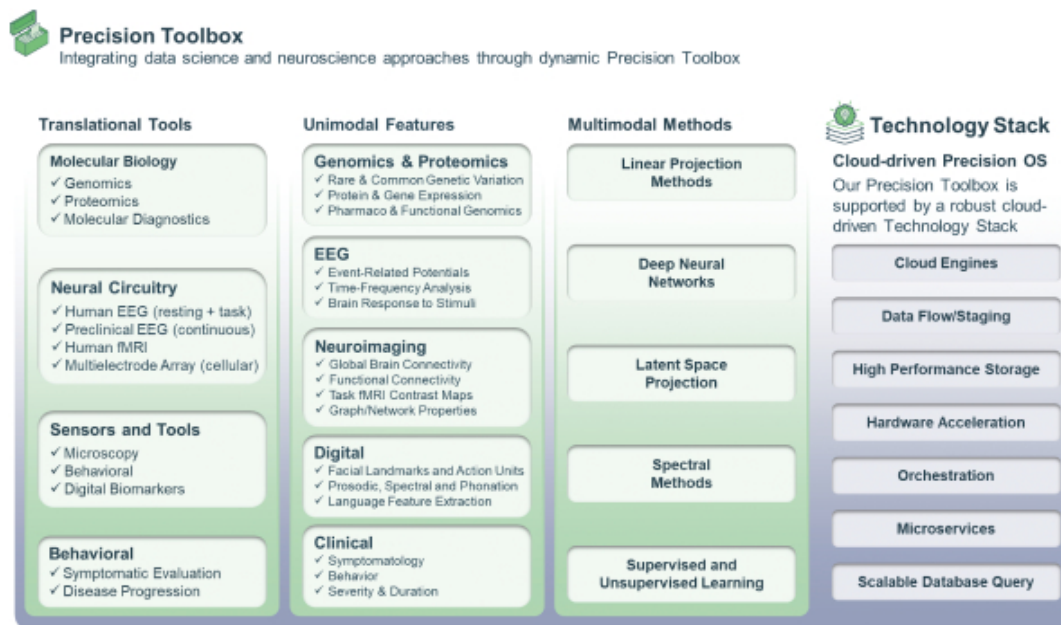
Precision Toolbox
Integrating data science and neuroscience approaches through dynamic Precision Toolbox

Translational Tools

Molecular Biology
✓ Genomics
✓ Proteomics
✓ Molecular Diagnostics

Neural Circuitry
✓ Human EEG (resting + task)
✓ Preclinical EEG (continuous)
✓ Human fMRI
✓ Multielectrode Array (cellular)

Sensors and Tools
✓ Microscopy
✓ Behavioral
✓ Digital Biomarkers

Behavioral
✓ Symptomatic Evaluation
✓ Disease Progression

Unimodal Features

Genomics & Proteomics
✓ Rare & Common Genetic Variation
✓ Protein & Gene Expression
✓ Pharmaco & Functional Genomics

EEG
✓ Event-Related Potentials
✓ Time-Frequency Analysis
✓ Brain Response to Stimuli

Neuroimaging
✓ Global Brain Connectivity
✓ Functional Connectivity
✓ Task fMRI Contrast Maps
✓ Graph/Network Properties

Digital
✓ Facial Landmarks and Action Units
✓ Prosodic, Spectral and Phonation
✓ Language Feature Extraction

Clinical
✓ Symptomatology
✓ Behavior
✓ Severity & Duration

Multimodal Methods

Linear Projection Methods

Deep Neural Networks

Latent Space Projection

Spectral Methods

Supervised and Unsupervised Learning

Technology Stack

Cloud-driven Precision OS
Our Precision Toolbox is supported by a robust cloud-driven Technology Stack

Cloud Engines

Data Flow/Staging

High Performance Storage

Hardware Acceleration

Orchestration

Microservices

Scalable Database Query